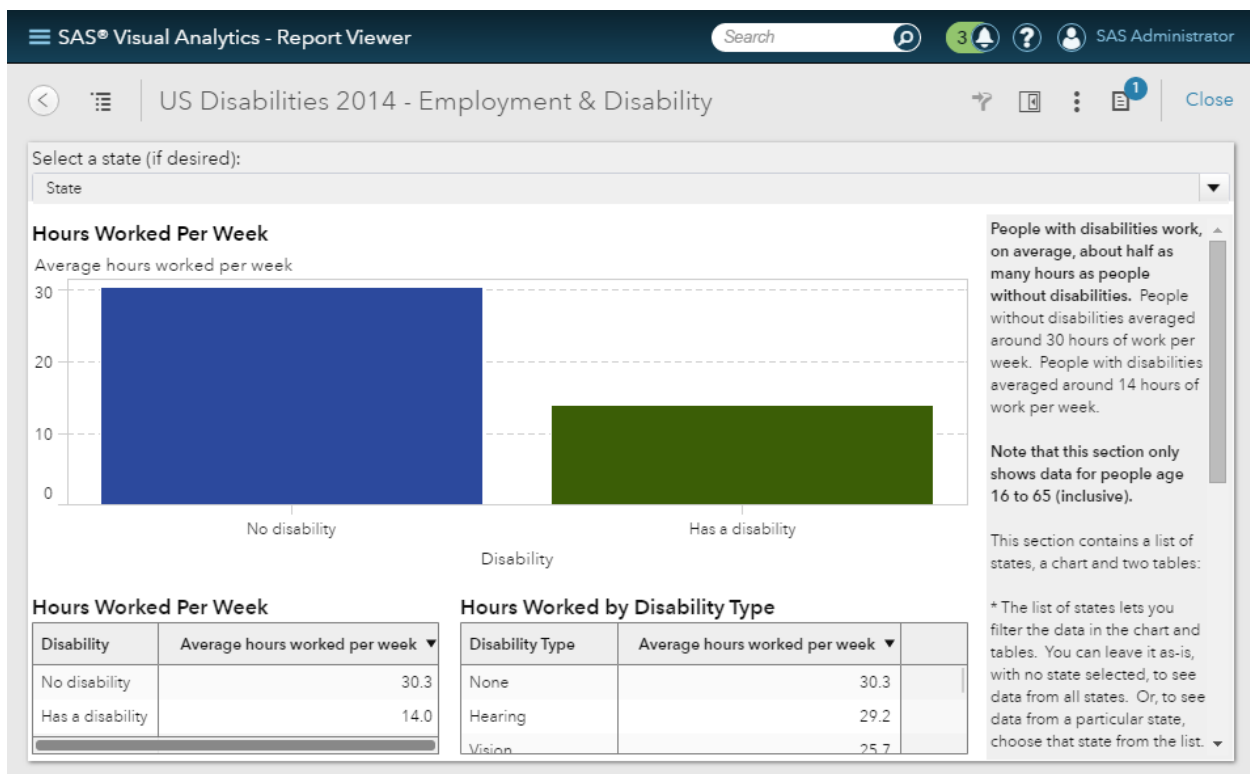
SAS® Visual Analytics - Report Viewer

Search

3

SAS Administrator

US Disabilities 2014 - Employment & Disability

1

Close

Select a state (if desired):

State

Hours Worked Per Week

Average hours worked per week

30
20
10
0

No disability

Has a disability

Disability

Hours Worked Per Week

| Disability | Average hours worked per week ▼ |
|---|---|
| No disability | 30.3 |
| Has a disability | 14.0 |

Hours Worked by Disability Type

| Disability Type | Average hours worked per week ▼ |
|---|---|
| None | 30.3 |
| Hearing | 29.2 |
| Vision | 25.7 |

**People with disabilities work, on average, about half as many hours as people without disabilities.** People without disabilities averaged around 30 hours of work per week. People with disabilities averaged around 14 hours of work per week.

**Note that this section only shows data for people age 16 to 65 (inclusive).**

This section contains a list of states, a chart and two tables:

* The list of states lets you filter the data in the chart and tables. You can leave it as-is, with no state selected, to see data from all states. Or, to see data from a particular state, choose that state from the list.